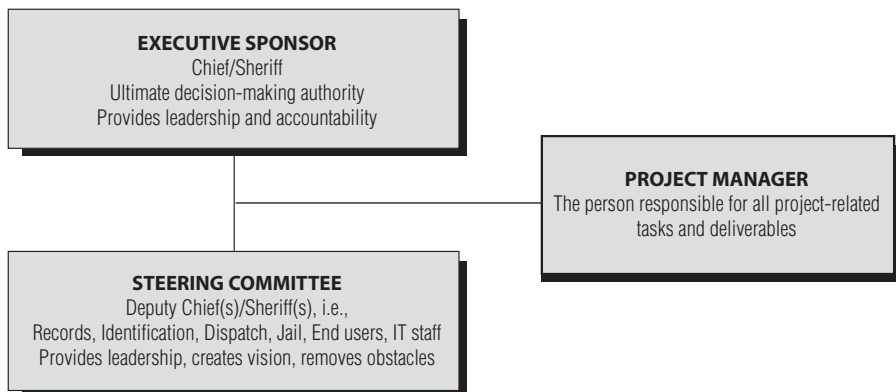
EXECUTIVE SPONSOR
Chief/Sheriff
Ultimate decision-making authority
Provides leadership and accountability

PROJECT MANAGER
The person responsible for all project-related tasks and deliverables

STEERING COMMITTEE
Deputy Chief(s)/Sheriff(s), i.e.,
Records, Identification, Dispatch, Jail, End users, IT staff
Provides leadership, creates vision, removes obstacles